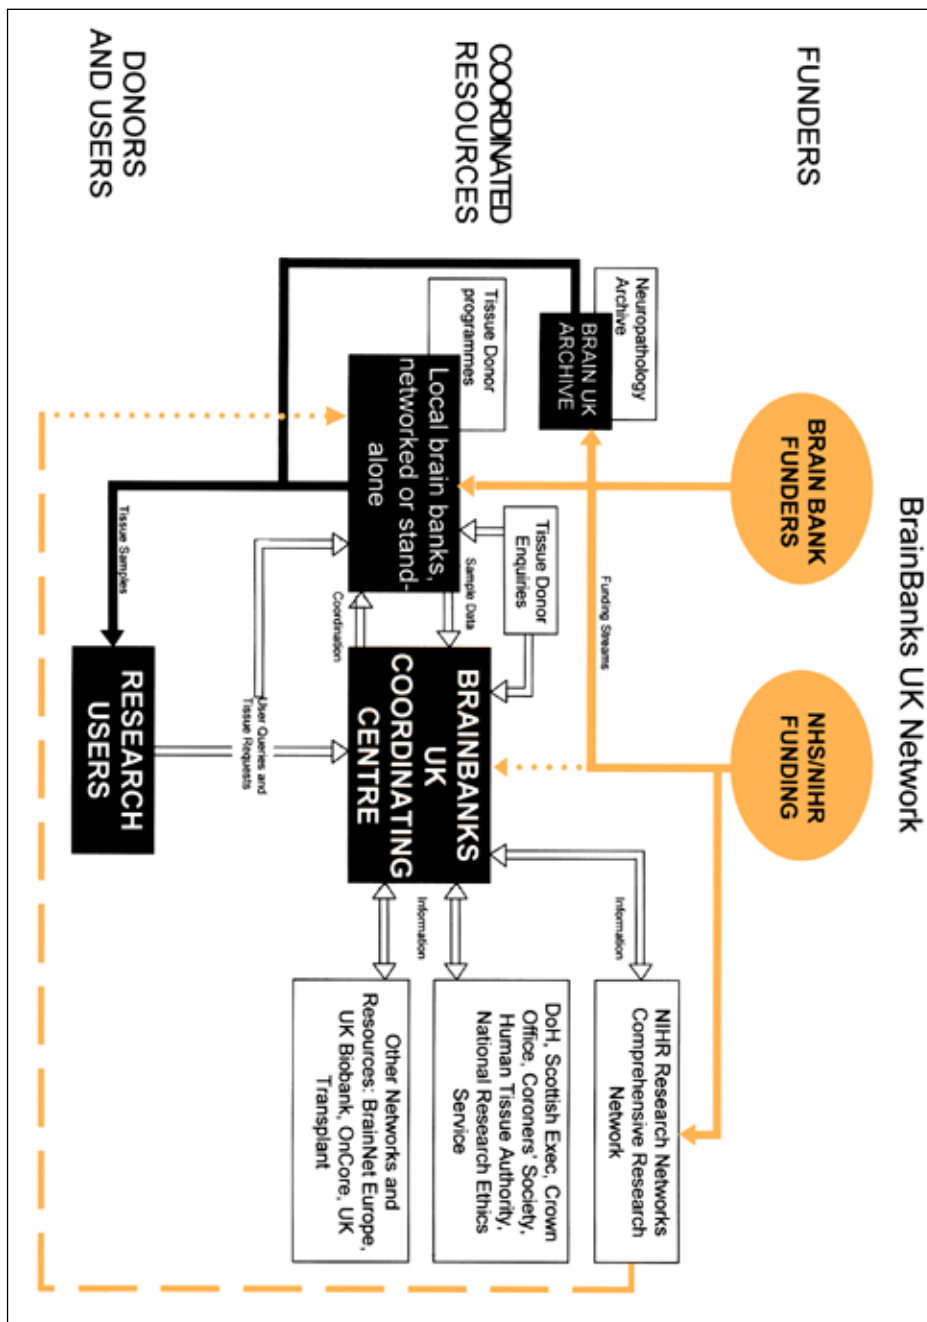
BrainBanks UK Network

FUNDERS

COORDINATED RESOURCES

DONORS AND USERS

BRAIN BANK FUNDERS

NHS/NIHR FUNDING

Neuropathology Archive

BRAIN UK ARCHIVE

Tissue Donor programmes

Local brain banks, networked or stand-alone

Tissue Donor Enquiries

Funding Streams

Sample Data

Coordination

Tissue Samples

BRAINBANKS UK COORDINATING CENTRE

RESEARCH USERS

User Queries and Tissue Requests

Information

Information

NIHR Research Networks Comprehensive Research Network

DoH, Scottish Exec, Crown Office, Coroners' Society, Human Tissue Authority, National Research Ethics Service

Other Networks and Resources: BrainNet Europe, UK Biobank, OnCore, UK Transplant